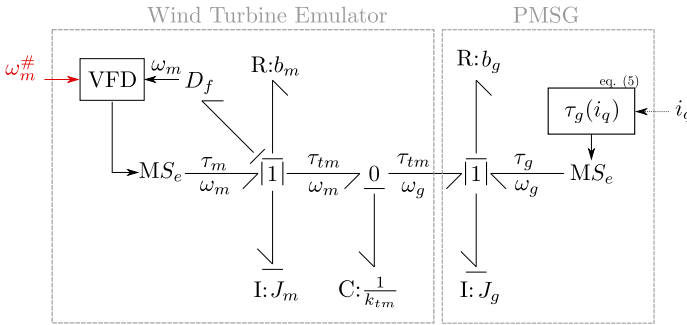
Wind Turbine Emulator

PMSG

$\omega_m^\#$

VFD

$\omega_m$

$D_f$

R:$b_m$

R:$b_g$

eq. (5)

$\tau_g(i_q)$

$i_q$

MS$_e$

$\frac{\tau_m}{\omega_m}$

$|1|$

$\frac{\tau_{tm}}{\omega_m}$

0

$\frac{\tau_{tm}}{\omega_g}$

$|1|$

$\frac{\tau_g}{\omega_g}$

MS$_e$

I:$J_m$

C:$\frac{1}{k_{tm}}$

I:$J_g$